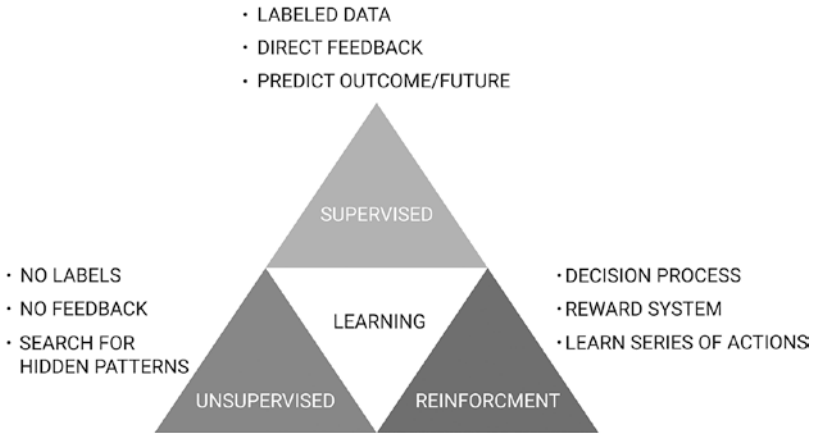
· LABELED DATA
· DIRECT FEEDBACK
· PREDICT OUTCOME/FUTURE

SUPERVISED

· NO LABELS
· NO FEEDBACK
· SEARCH FOR HIDDEN PATTERNS

LEARNING

· DECISION PROCESS
· REWARD SYSTEM
· LEARN SERIES OF ACTIONS

UNSUPERVISED

REINFORCMENT